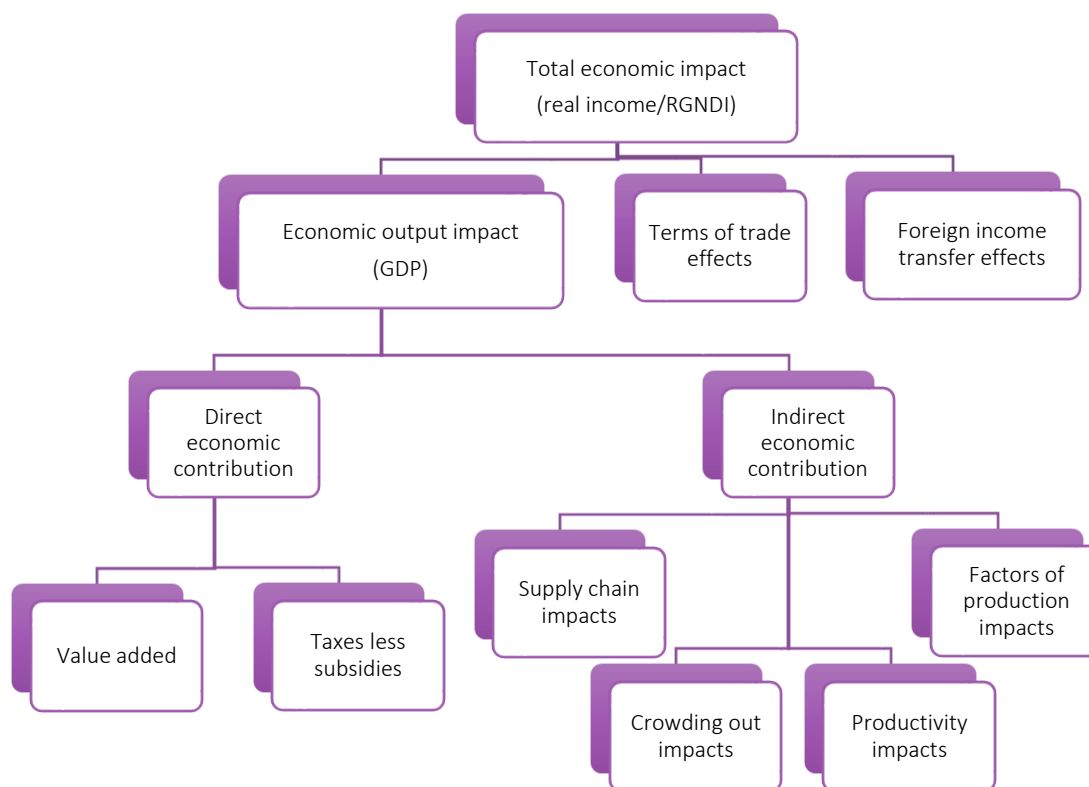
Total economic impact (real income/RGNDI)

Economic output impact (GDP)

Terms of trade effects

Foreign income transfer effects

Direct economic contribution

Indirect economic contribution

Value added

Taxes less subsidies

Supply chain impacts

Factors of production impacts

Crowding out impacts

Productivity impacts